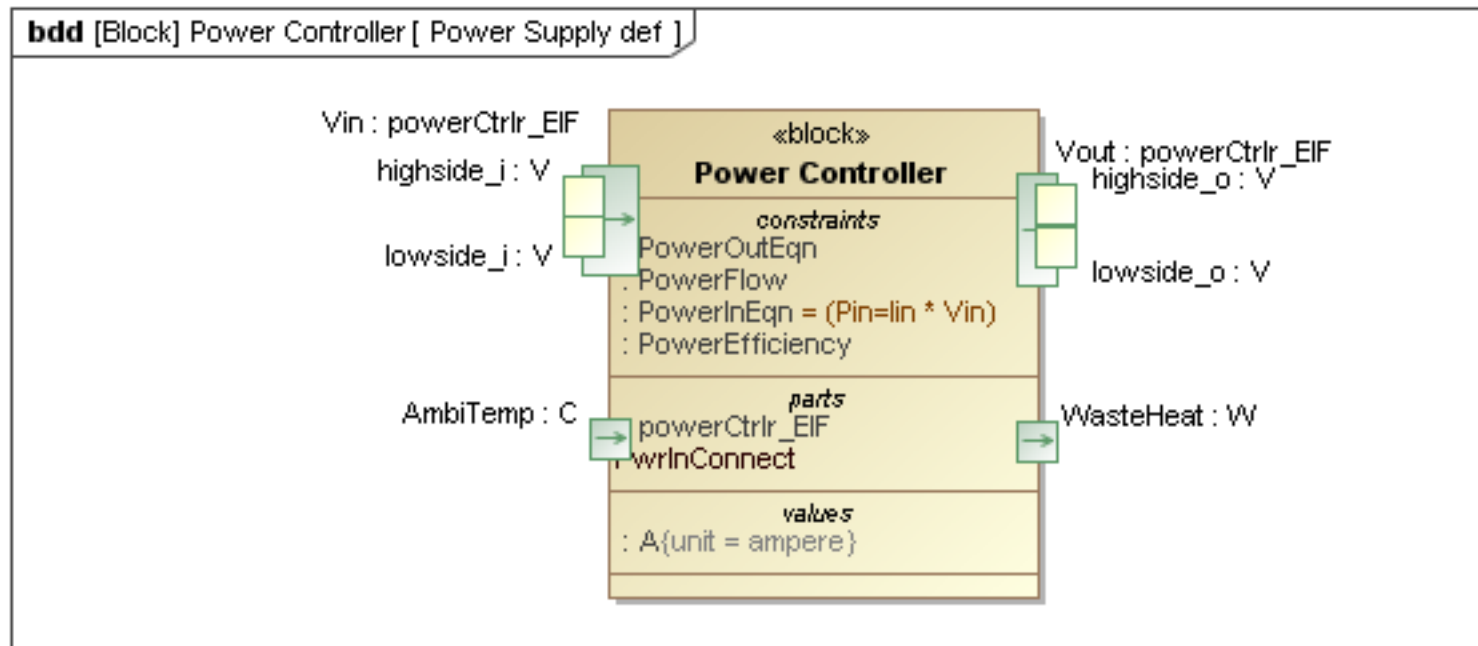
bdd [Block] Power Controller [ Power Supply def ]

Vin : powerCtrlr_EIF
highside_i : V
lowside_i : V

«block»
Power Controller

constraints
PowerOutEqn
: PowerFlow
: PowerInEqn = (Pin=Iin * Vin)
: PowerEfficiency

parts
powerCtrlr_EIF
PwrInConnect

values
: A{unit = ampere}

Vout : powerCtrlr_EIF
highside_o : V
lowside_o : V

AmbiTemp : C
WasteHeat : W